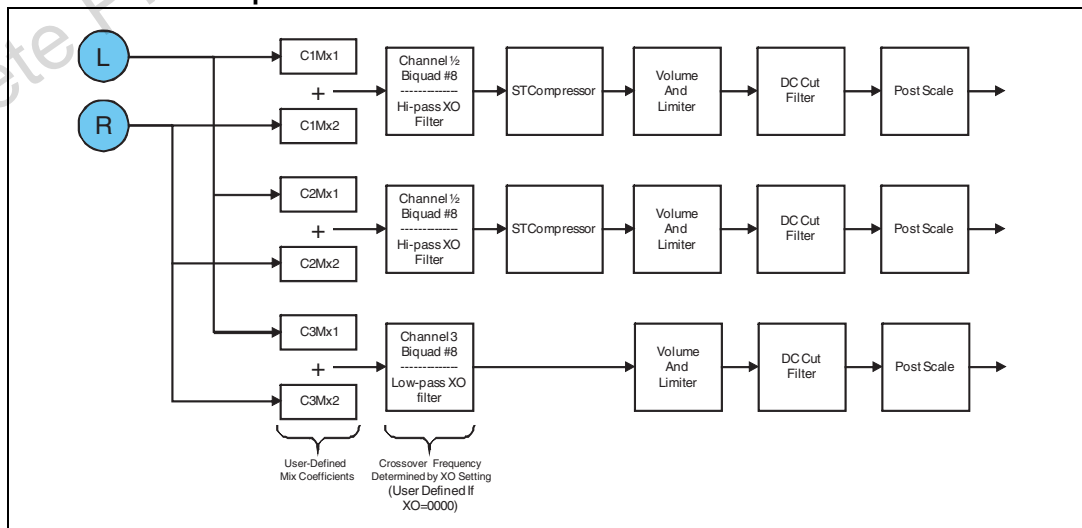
L

R

C1Mx1

+

C1Mx2

Channel ½ Biquad #8 ------------ Hi-pass XO Filter

STCompressor

Volume And Limiter

DC Cut Filter

Post Scale

C2Mx1

+

C2Mx2

Channel ½ Biquad #8 ------------ Hi-pass XO Filter

STCompressor

Volume And Limiter

DC Cut Filter

Post Scale

C3Mx1

+

C3Mx2

Channel 3 Biquad #8 ------------ Low-pass XO filter

Volume And Limiter

DC Cut Filter

Post Scale

User-Defined Mix Coefficients

Crossover Frequency Determined by XO Setting (User Defined If XO=0000)